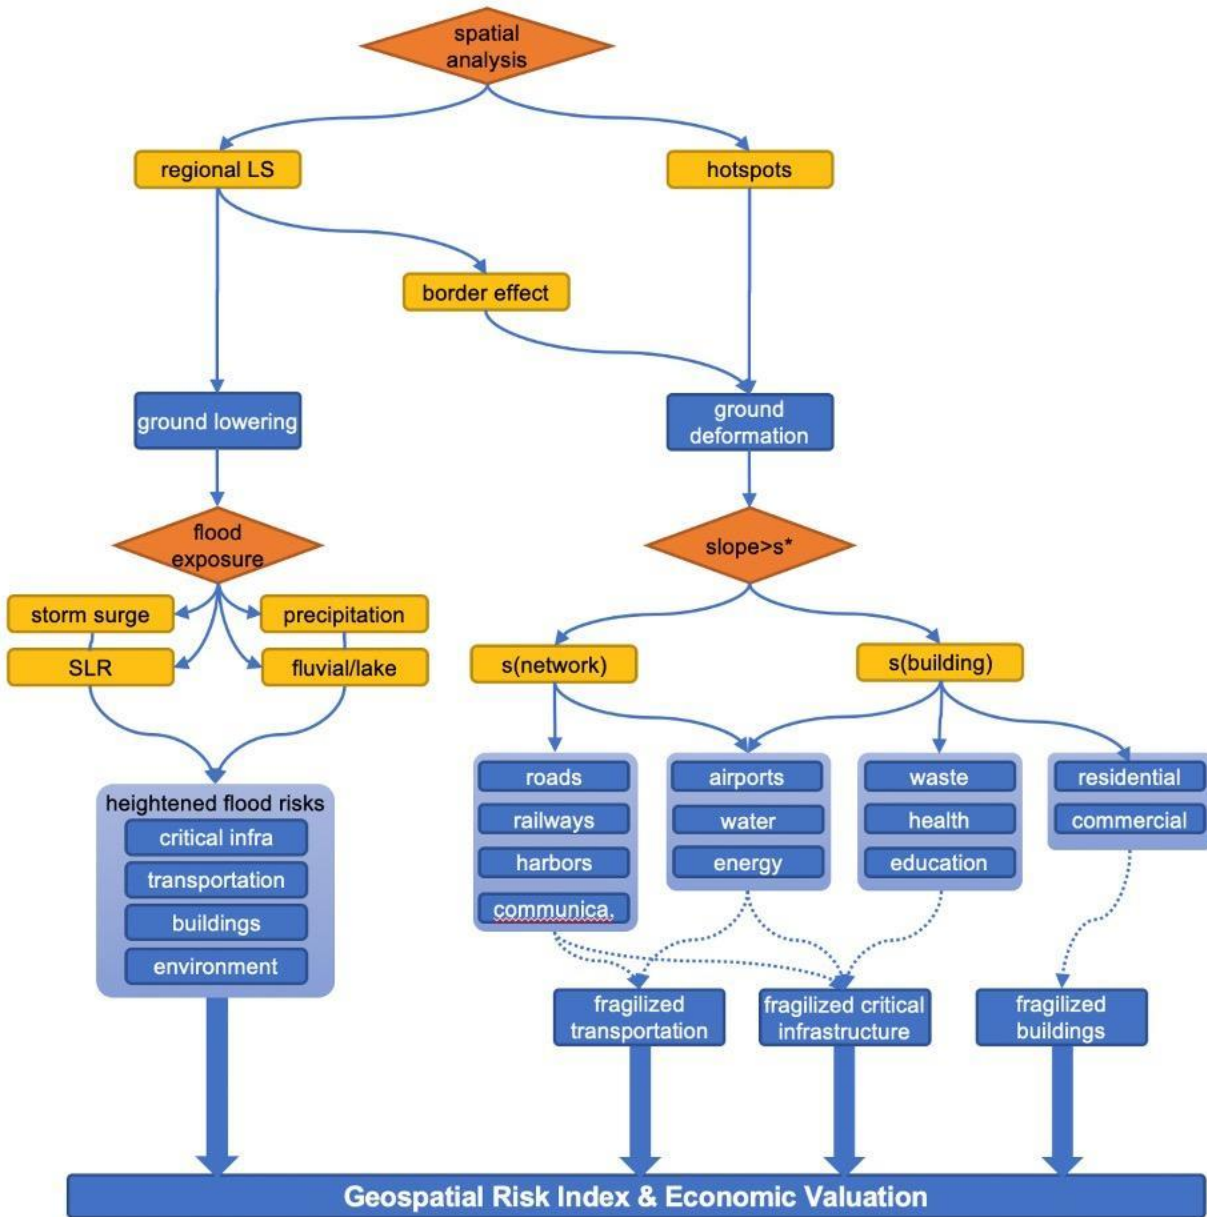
spatial analysis

regional LS

hotspots

border effect

ground lowering

ground deformation

flood exposure

slope>s*

storm surge

precipitation

SLR

fluvial/lake

s(network)

s(building)

heightened flood risks

critical infra

transportation

buildings

environment

roads

railways

harbors

communica.

airports

water

energy

waste

health

education

residential

commercial

fragilized transportation

fragilized critical infrastructure

fragilized buildings

Geospatial Risk Index & Economic Valuation